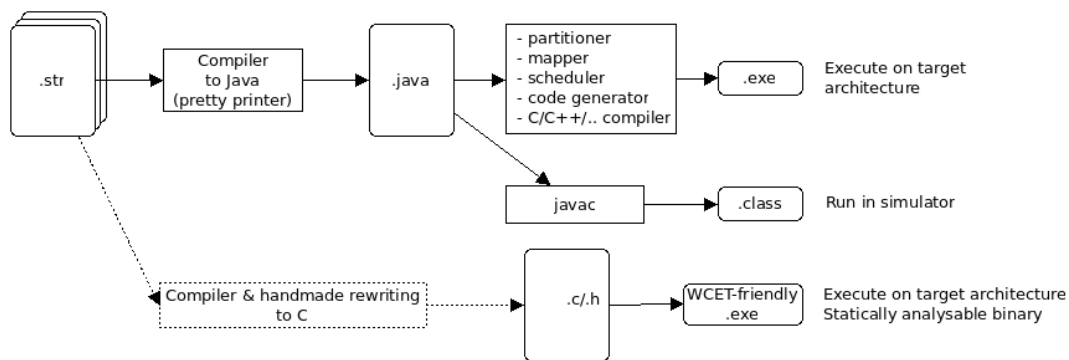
.str

Compiler to Java (pretty printer)

.java

- partitioner
- mapper
- scheduler
- code generator
- C/C++/.. compiler

.exe

Execute on target architecture

javac

.class

Run in simulator

Compiler & handmade rewriting to C

.c/.h

WCET-friendly .exe

Execute on target architecture
Statically analysable binary